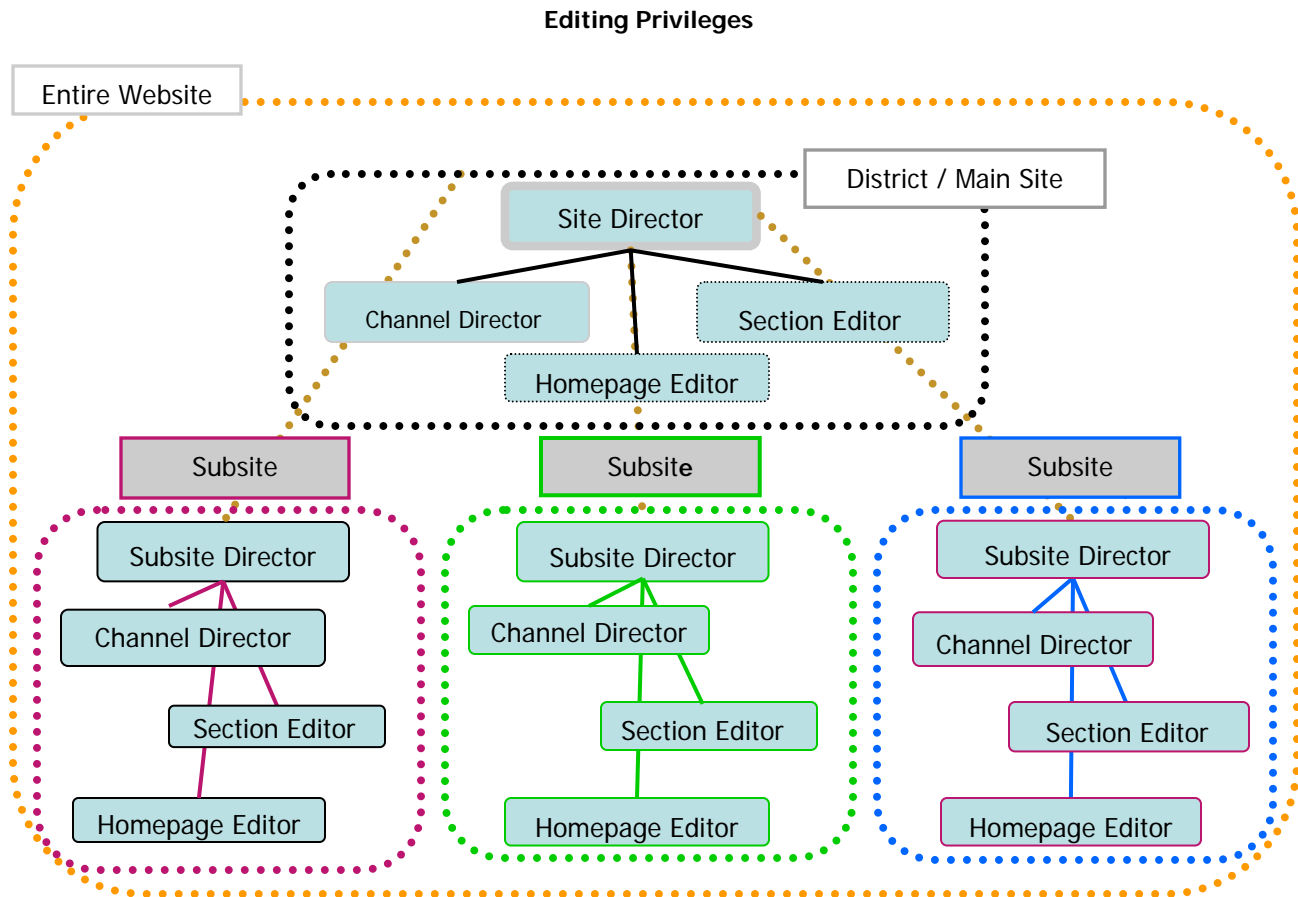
Editing Privileges

Entire Website

District / Main Site

Site Director

Channel Director

Section Editor

Homepage Editor

Subsite

Subsite Director

Channel Director

Section Editor

Homepage Editor

Subsite

Subsite Director

Channel Director

Section Editor

Homepage Editor

Subsite

Subsite Director

Channel Director

Section Editor

Homepage Editor